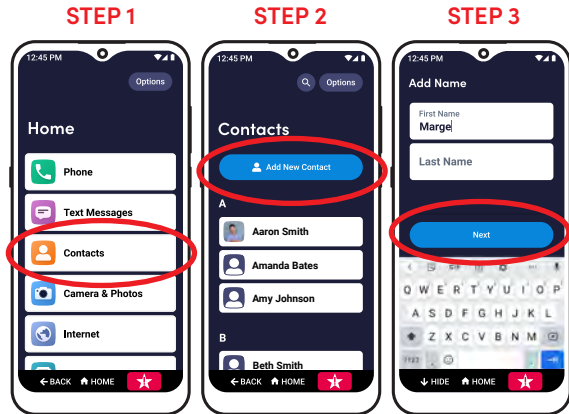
STEP 1

12:45 PM

Options

Home

Phone

Text Messages

Contacts

Camera & Photos

Internet

BACK HOME

STEP 2

12:45 PM

Options

Contacts

Add New Contact

A

Aaron Smith

Amanda Bates

Amy Johnson

B

Beth Smith

BACK HOME

STEP 3

12:45 PM

Add Name

First Name

Marge

Last Name

Next

HIDE HOME